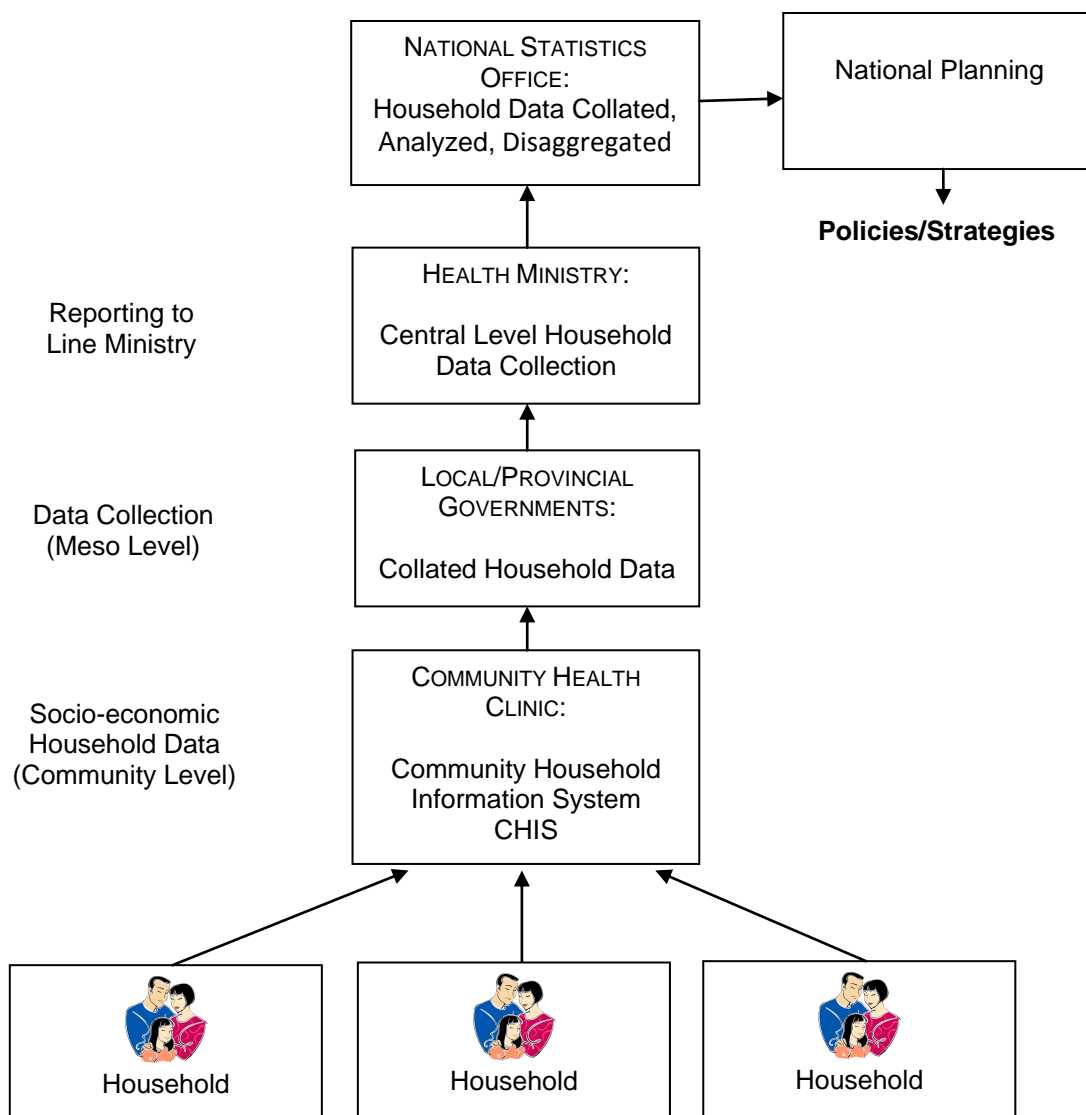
NATIONAL STATISTICS OFFICE:
Household Data Collated, Analyzed, Disaggregated

National Planning

Policies/Strategies

Reporting to Line Ministry

HEALTH MINISTRY:

Central Level Household Data Collection

Data Collection (Meso Level)

LOCAL/PROVINCIAL GOVERNMENTS:

Collated Household Data

Socio-economic Household Data (Community Level)

COMMUNITY HEALTH CLINIC:

Community Household Information System CHIS

Household

Household

Household